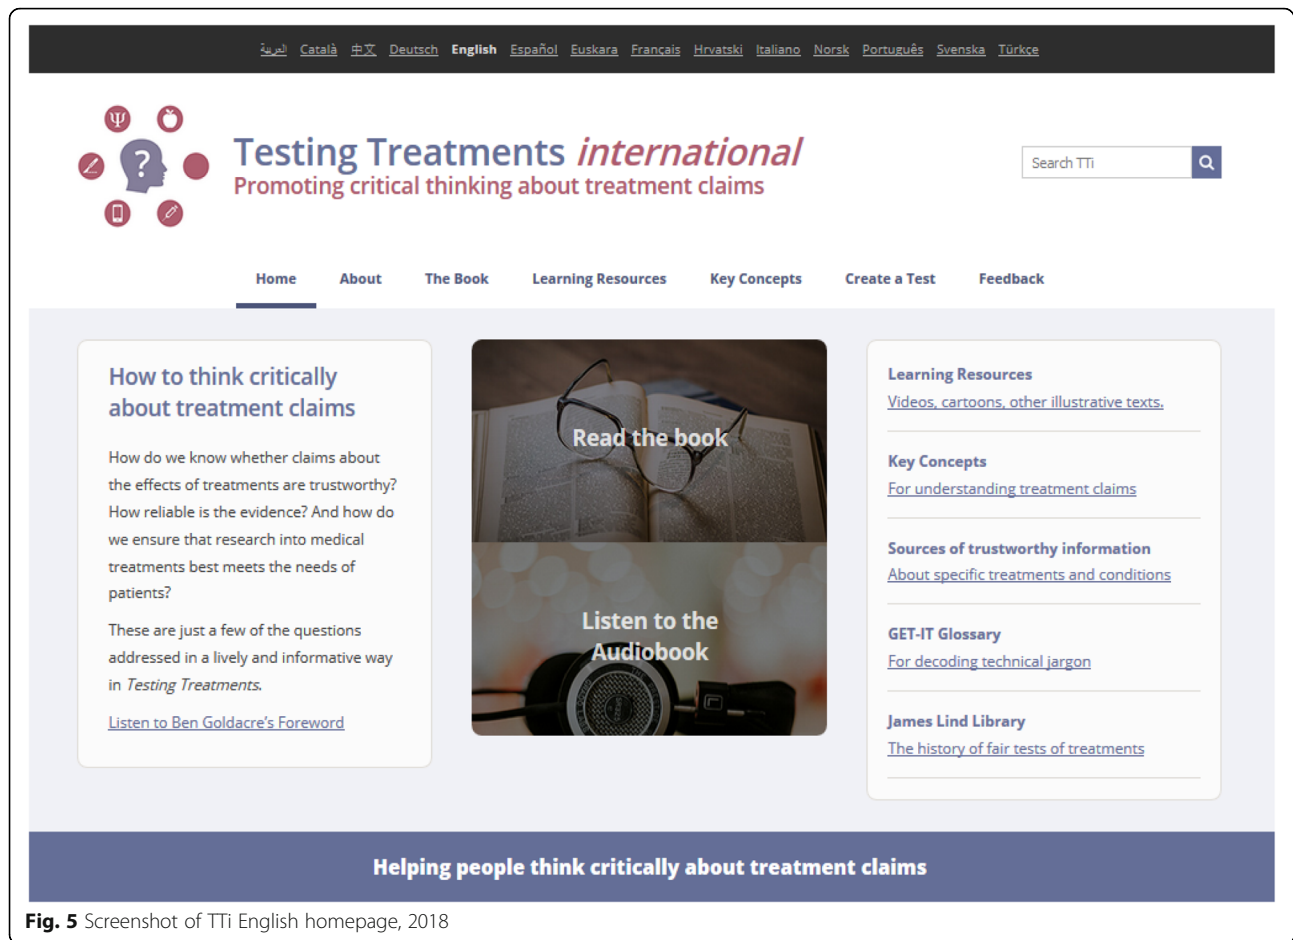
العربية Català 中文 Deutsch English Español Euskara Français Hrvatski Italiano Norsk Português Svenska Türkçe

Testing Treatments *international*
Promoting critical thinking about treatment claims

Search TTi

Home About The Book Learning Resources Key Concepts Create a Test Feedback

How to think critically about treatment claims

How do we know whether claims about the effects of treatments are trustworthy? How reliable is the evidence? And how do we ensure that research into medical treatments best meets the needs of patients?

These are just a few of the questions addressed in a lively and informative way in *Testing Treatments*.

Listen to Ben Goldacre's Foreword

Read the book

Listen to the Audiobook

Learning Resources
Videos, cartoons, other illustrative texts.

Key Concepts
For understanding treatment claims

Sources of trustworthy information
About specific treatments and conditions

GET-IT Glossary
For decoding technical jargon

James Lind Library
The history of fair tests of treatments

Helping people think critically about treatment claims

**Fig. 5** Screenshot of TTi English homepage, 2018